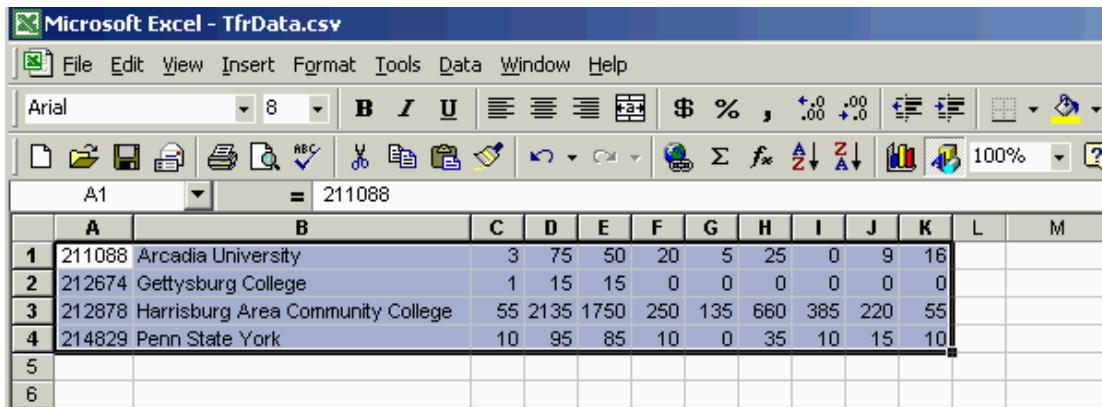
Microsoft Excel - TfrData.csv

File Edit View Insert Format Tools Data Window Help

Arial 8 B I U $ % , 100%

A1 = 211088

| | A | B | C | D | E | F | G | H | I | J | K | L | M |
|---|---|---|---|---|---|---|---|---|---|---|---|---|---|
| 1 | 211088 | Arcadia University | 3 | 75 | 50 | 20 | 5 | 25 | 0 | 9 | 16 | | |
| 2 | 212674 | Gettysburg College | 1 | 15 | 15 | 0 | 0 | 0 | 0 | 0 | 0 | | |
| 3 | 212878 | Harrisburg Area Community College | 55 | 2135 | 1750 | 250 | 135 | 660 | 385 | 220 | 55 | | |
| 4 | 214829 | Penn State York | 10 | 95 | 85 | 10 | 0 | 35 | 10 | 15 | 10 | | |
| 5 | | | | | | | | | | | | | |
| 6 | | | | | | | | | | | | | |